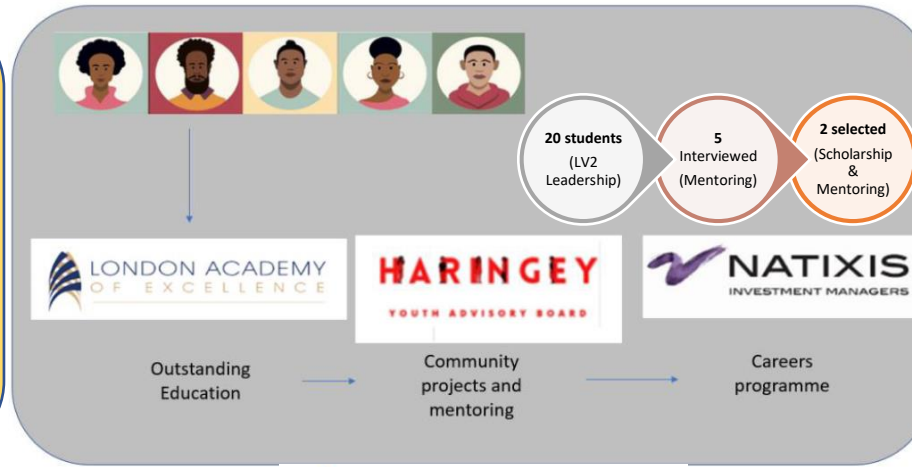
**20 students**
(LV2 Leadership)

**5**
Interviewed
(Mentoring)

**2 selected**
(Scholarship & Mentoring)

LONDON ACADEMY OF EXCELLENCE

HARINGEY
YOUTH ADVISORY BOARD

NATIXIS
INVESTMENT MANAGERS

Outstanding Education

Community projects and mentoring

Careers programme